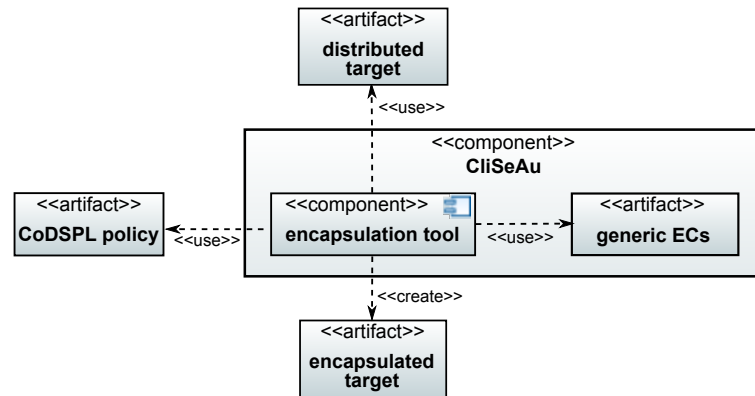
<<artifact>>
distributed target

<<use>>

<<component>>
CliSeAu

<<artifact>>
CoDSPL policy

<<use>>

<<component>>
encapsulation tool

<<use>>

<<artifact>>
generic ECs

<<create>>

<<artifact>>
encapsulated target